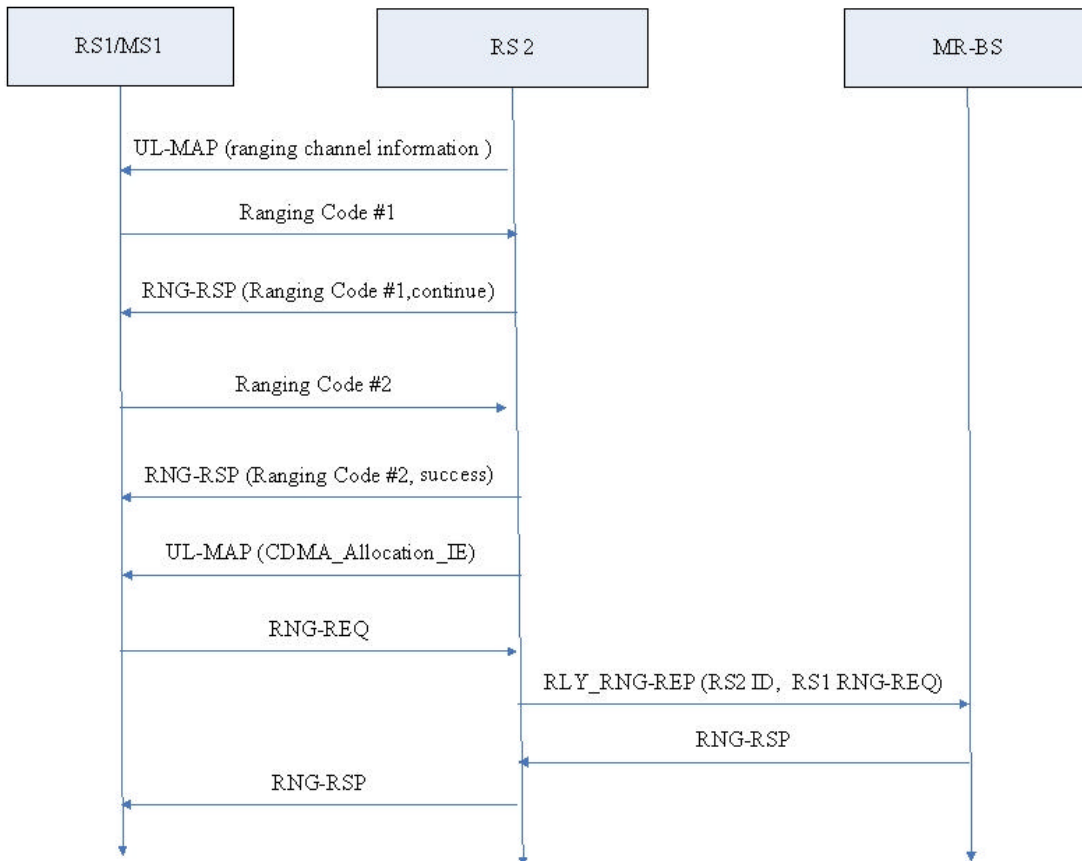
RS1/MS1

RS 2

MR-BS

UL-MAP (ranging channel information )

Ranging Code #1

RNG-RSP (Ranging Code #1,continue)

Ranging Code #2

RNG-RSP (Ranging Code #2, success)

UL-MAP (CDMA_Allocation_IE)

RNG-REQ

RLY_RNG-REP (RS2 ID, RS1 RNG-REQ)

RNG-RSP

RNG-RSP